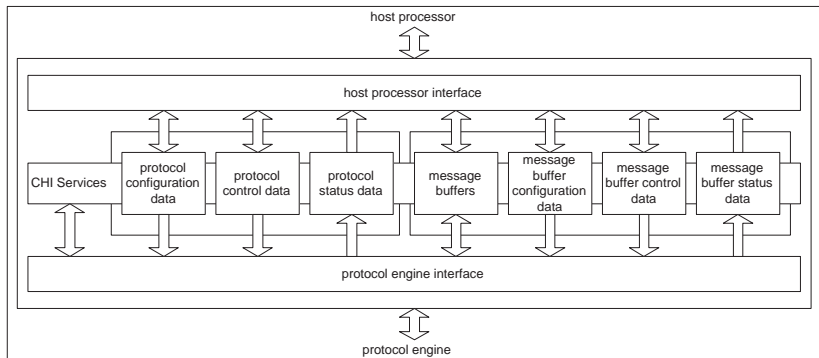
host processor

host processor interface

CHI Services

protocol configuration data

protocol control data

protocol status data

message buffers

message buffer configuration data

message buffer control data

message buffer status data

protocol engine interface

protocol engine